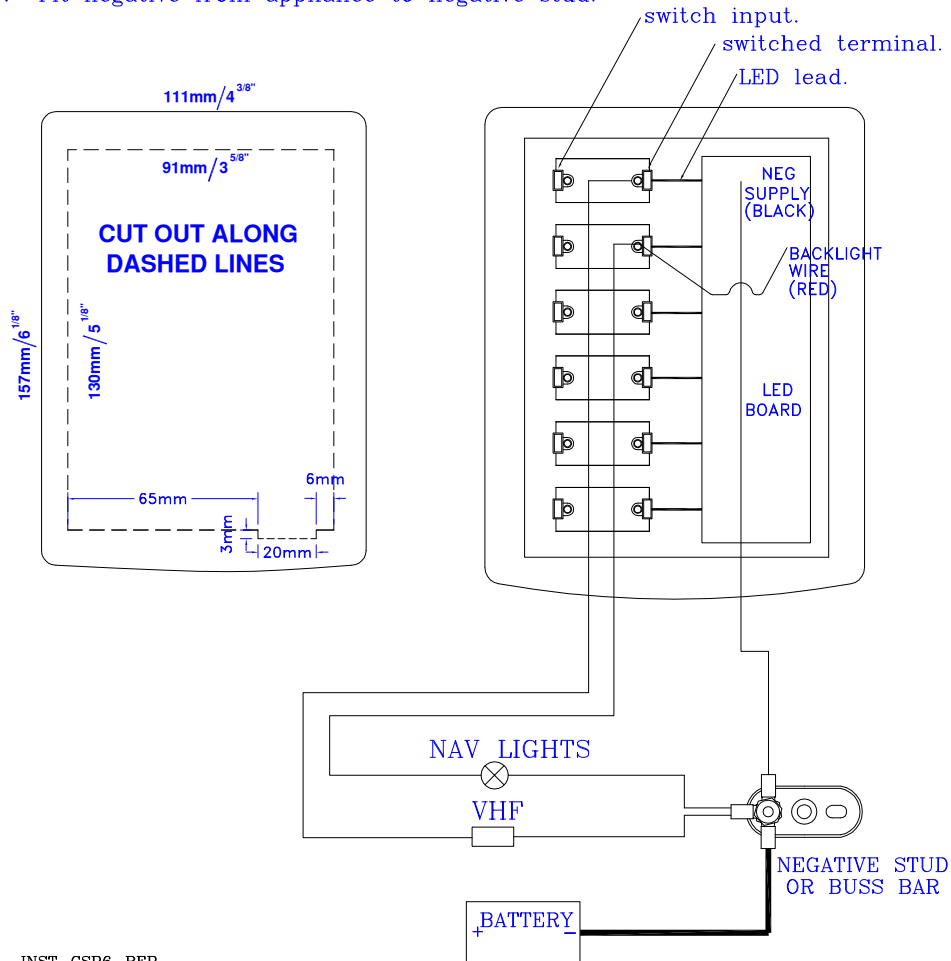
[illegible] negative from appliance to negative stud.

switch input.
switched terminal.
LED lead.

111mm/$4^{3/8"}$

91mm/$3^{5/8"}$

CUT OUT ALONG DASHED LINES

157mm/$6^{1/8"}$

130mm/$5^{1/8"}$

65mm

6mm

3mm

20mm

NEG SUPPLY (BLACK)

BACKLIGHT WIRE (RED)

LED BOARD

NAV LIGHTS

VHF

NEGATIVE STUD OR BUSS BAR

+BATTERY−

INST CSP6 BFR